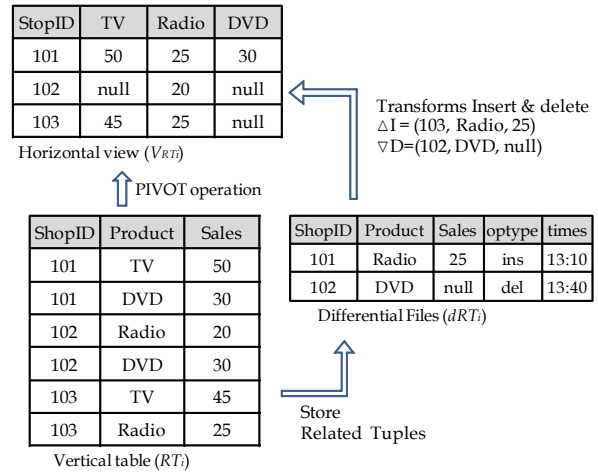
| StopID | TV | Radio | DVD |
|---|---|---|---|
| 101 | 50 | 25 | 30 |
| 102 | null | 20 | null |
| 103 | 45 | 25 | null |

Horizontal view ($V_{RTi}$)

PIVOT operation

Transforms Insert & delete
$\triangle$I = (103, Radio, 25)
$\triangledown$D=(102, DVD, null)

| ShopID | Product | Sales |
|---|---|---|
| 101 | TV | 50 |
| 101 | DVD | 30 |
| 102 | Radio | 20 |
| 102 | DVD | 30 |
| 103 | TV | 45 |
| 103 | Radio | 25 |

Vertical table ($RT_i$)

| ShopID | Product | Sales | optype | times |
|---|---|---|---|---|
| 101 | Radio | 25 | ins | 13:10 |
| 102 | DVD | null | del | 13:40 |

Differential Files ($dRT_i$)

Store
Related Tuples